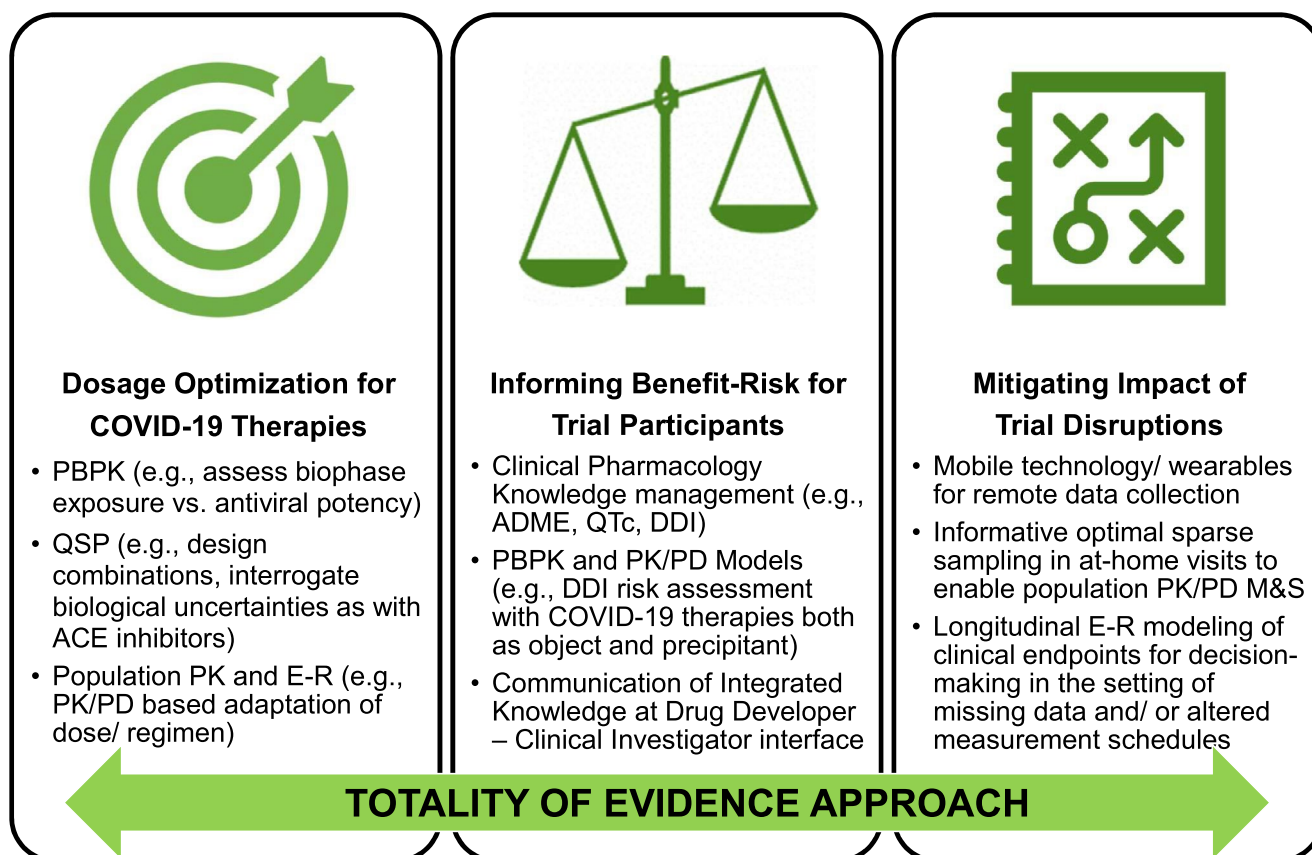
Dosage Optimization for COVID-19 Therapies

• PBPK (e.g., assess biophase exposure vs. antiviral potency)
• QSP (e.g., design combinations, interrogate biological uncertainties as with ACE inhibitors)
• Population PK and E-R (e.g., PK/PD based adaptation of dose/ regimen)

Informing Benefit-Risk for Trial Participants

• Clinical Pharmacology Knowledge management (e.g., ADME, QTc, DDI)
• PBPK and PK/PD Models (e.g., DDI risk assessment with COVID-19 therapies both as object and precipitant)
• Communication of Integrated Knowledge at Drug Developer – Clinical Investigator interface

Mitigating Impact of Trial Disruptions

• Mobile technology/ wearables for remote data collection
• Informative optimal sparse sampling in at-home visits to enable population PK/PD M&S
• Longitudinal E-R modeling of clinical endpoints for decision-making in the setting of missing data and/ or altered measurement schedules

TOTALITY OF EVIDENCE APPROACH